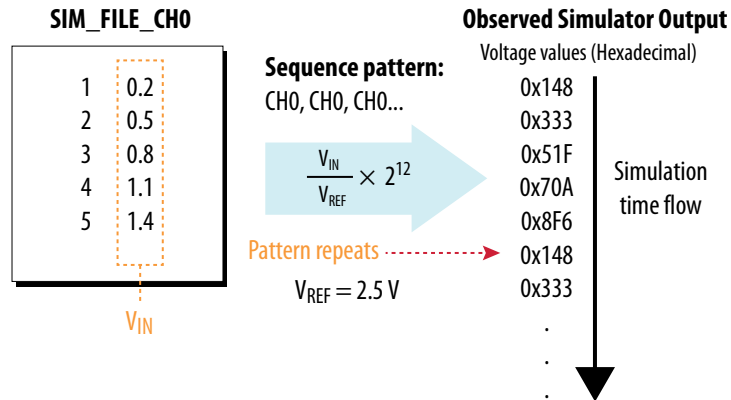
SIM_FILE_CH0

| | |
|---|---|
| 1 | 0.2 |
| 2 | 0.5 |
| 3 | 0.8 |
| 4 | 1.1 |
| 5 | 1.4 |

$V_{IN}$

Sequence pattern:
CH0, CH0, CH0...

$\frac{V_{IN}}{V_{REF}} \times 2^{12}$

Pattern repeats

$V_{REF} = 2.5$ V

Observed Simulator Output
Voltage values (Hexadecimal)

0x148
0x333
0x51F
0x70A
0x8F6
0x148
0x333
.
.
.

Simulation time flow